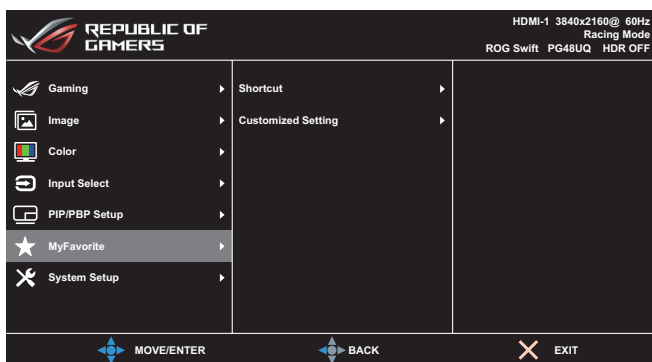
REPUBLIC OF GAMERS

HDMI-1 3840x2160@ 60Hz
Racing Mode
ROG Swift PG48UQ HDR OFF

Gaming
Image
Color
Input Select
PIP/PBP Setup
MyFavorite
System Setup

Shortcut
Customized Setting

MOVE/ENTER
BACK
EXIT